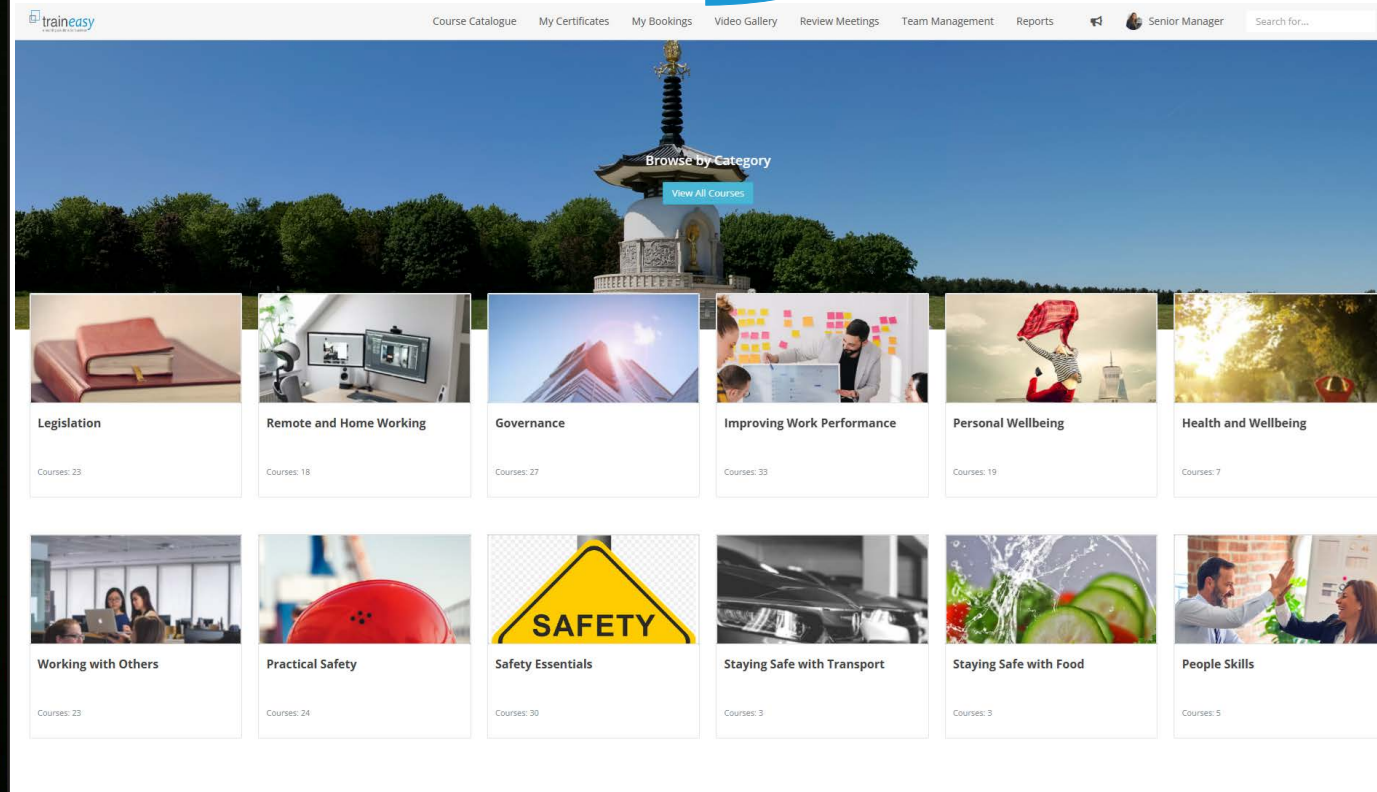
traineasy

Course Catalogue My Certificates My Bookings Video Gallery Review Meetings Team Management Reports Senior Manager Search for...

Browse by Category

View All Courses

Legislation

Courses: 23

Remote and Home Working

Courses: 18

Governance

Courses: 27

Improving Work Performance

Courses: 33

Personal Wellbeing

Courses: 19

Health and Wellbeing

Courses: 7

SAFETY

Working with Others

Courses: 23

Practical Safety

Courses: 24

Safety Essentials

Courses: 30

Staying Safe with Transport

Courses: 3

Staying Safe with Food

Courses: 3

People Skills

Courses: 5